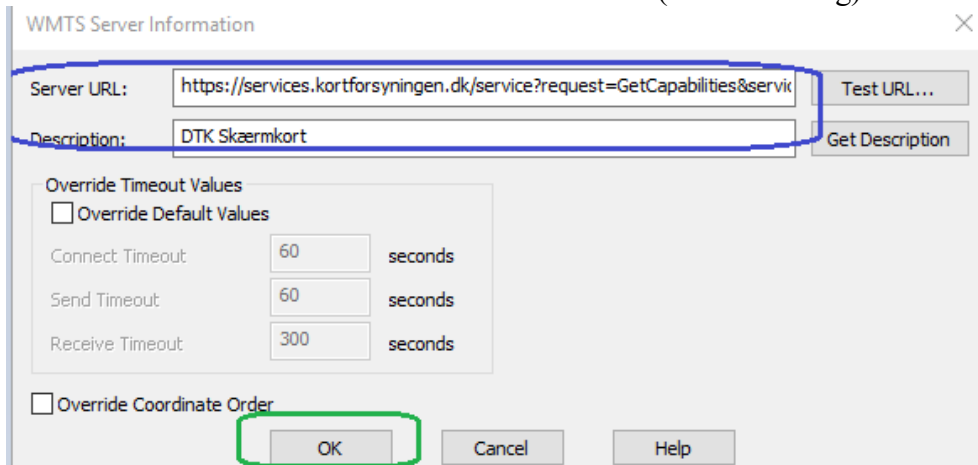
WMTS Server Information

Server URL: https://services.kortforsyningen.dk/service?request=GetCapabilities&servic

Test URL...

Description: DTK Skærmkort

Get Description

Override Timeout Values

Override Default Values

Connect Timeout 60 seconds

Send Timeout 60 seconds

Receive Timeout 300 seconds

Override Coordinate Order

OK

Cancel

Help